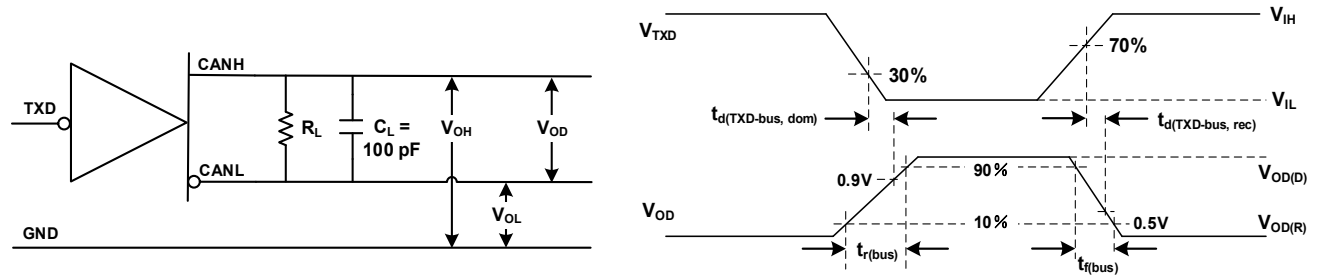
CANH
TXD
$R_L$
$C_L$ = 100 pF
$V_{OH}$
$V_{OD}$
CANL
$V_{OL}$
GND

$V_{TXD}$
30%
70%
$V_{IH}$
$V_{IL}$
$t_{d(TXD\text{-}bus,\ dom)}$
$t_{d(TXD\text{-}bus,\ rec)}$
0.9V
90%
$V_{OD(D)}$
$V_{OD}$
10%
0.5V
$V_{OD(R)}$
$t_{r(bus)}$
$t_{f(bus)}$